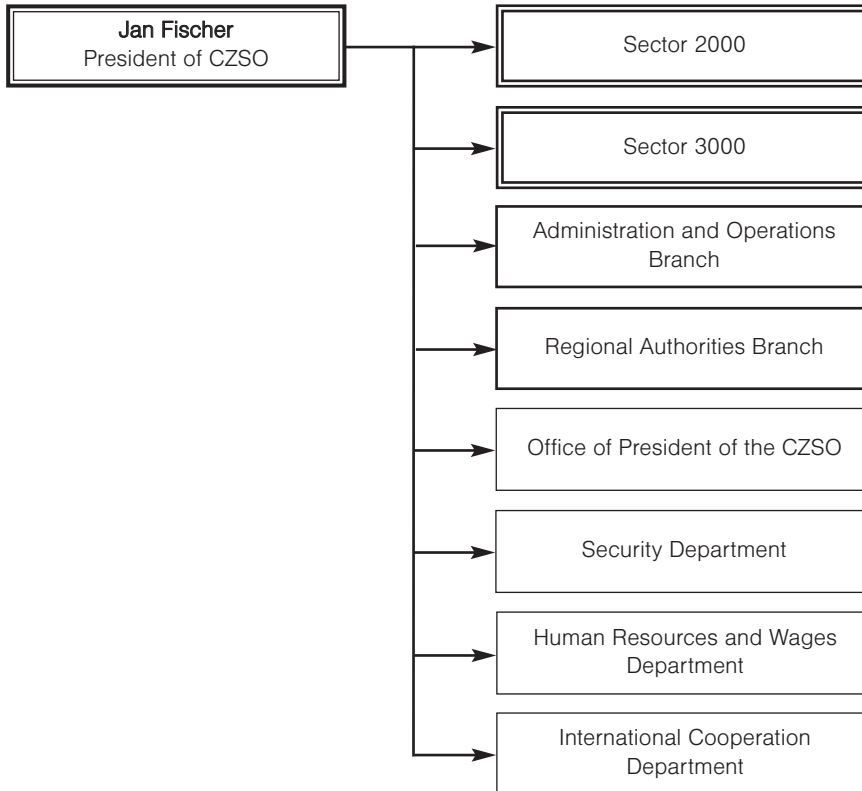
Jan Fischer
President of CZSO

Sector 2000

Sector 3000

Administration and Operations Branch

Regional Authorities Branch

Office of President of the CZSO

Security Department

Human Resources and Wages Department

International Cooperation Department